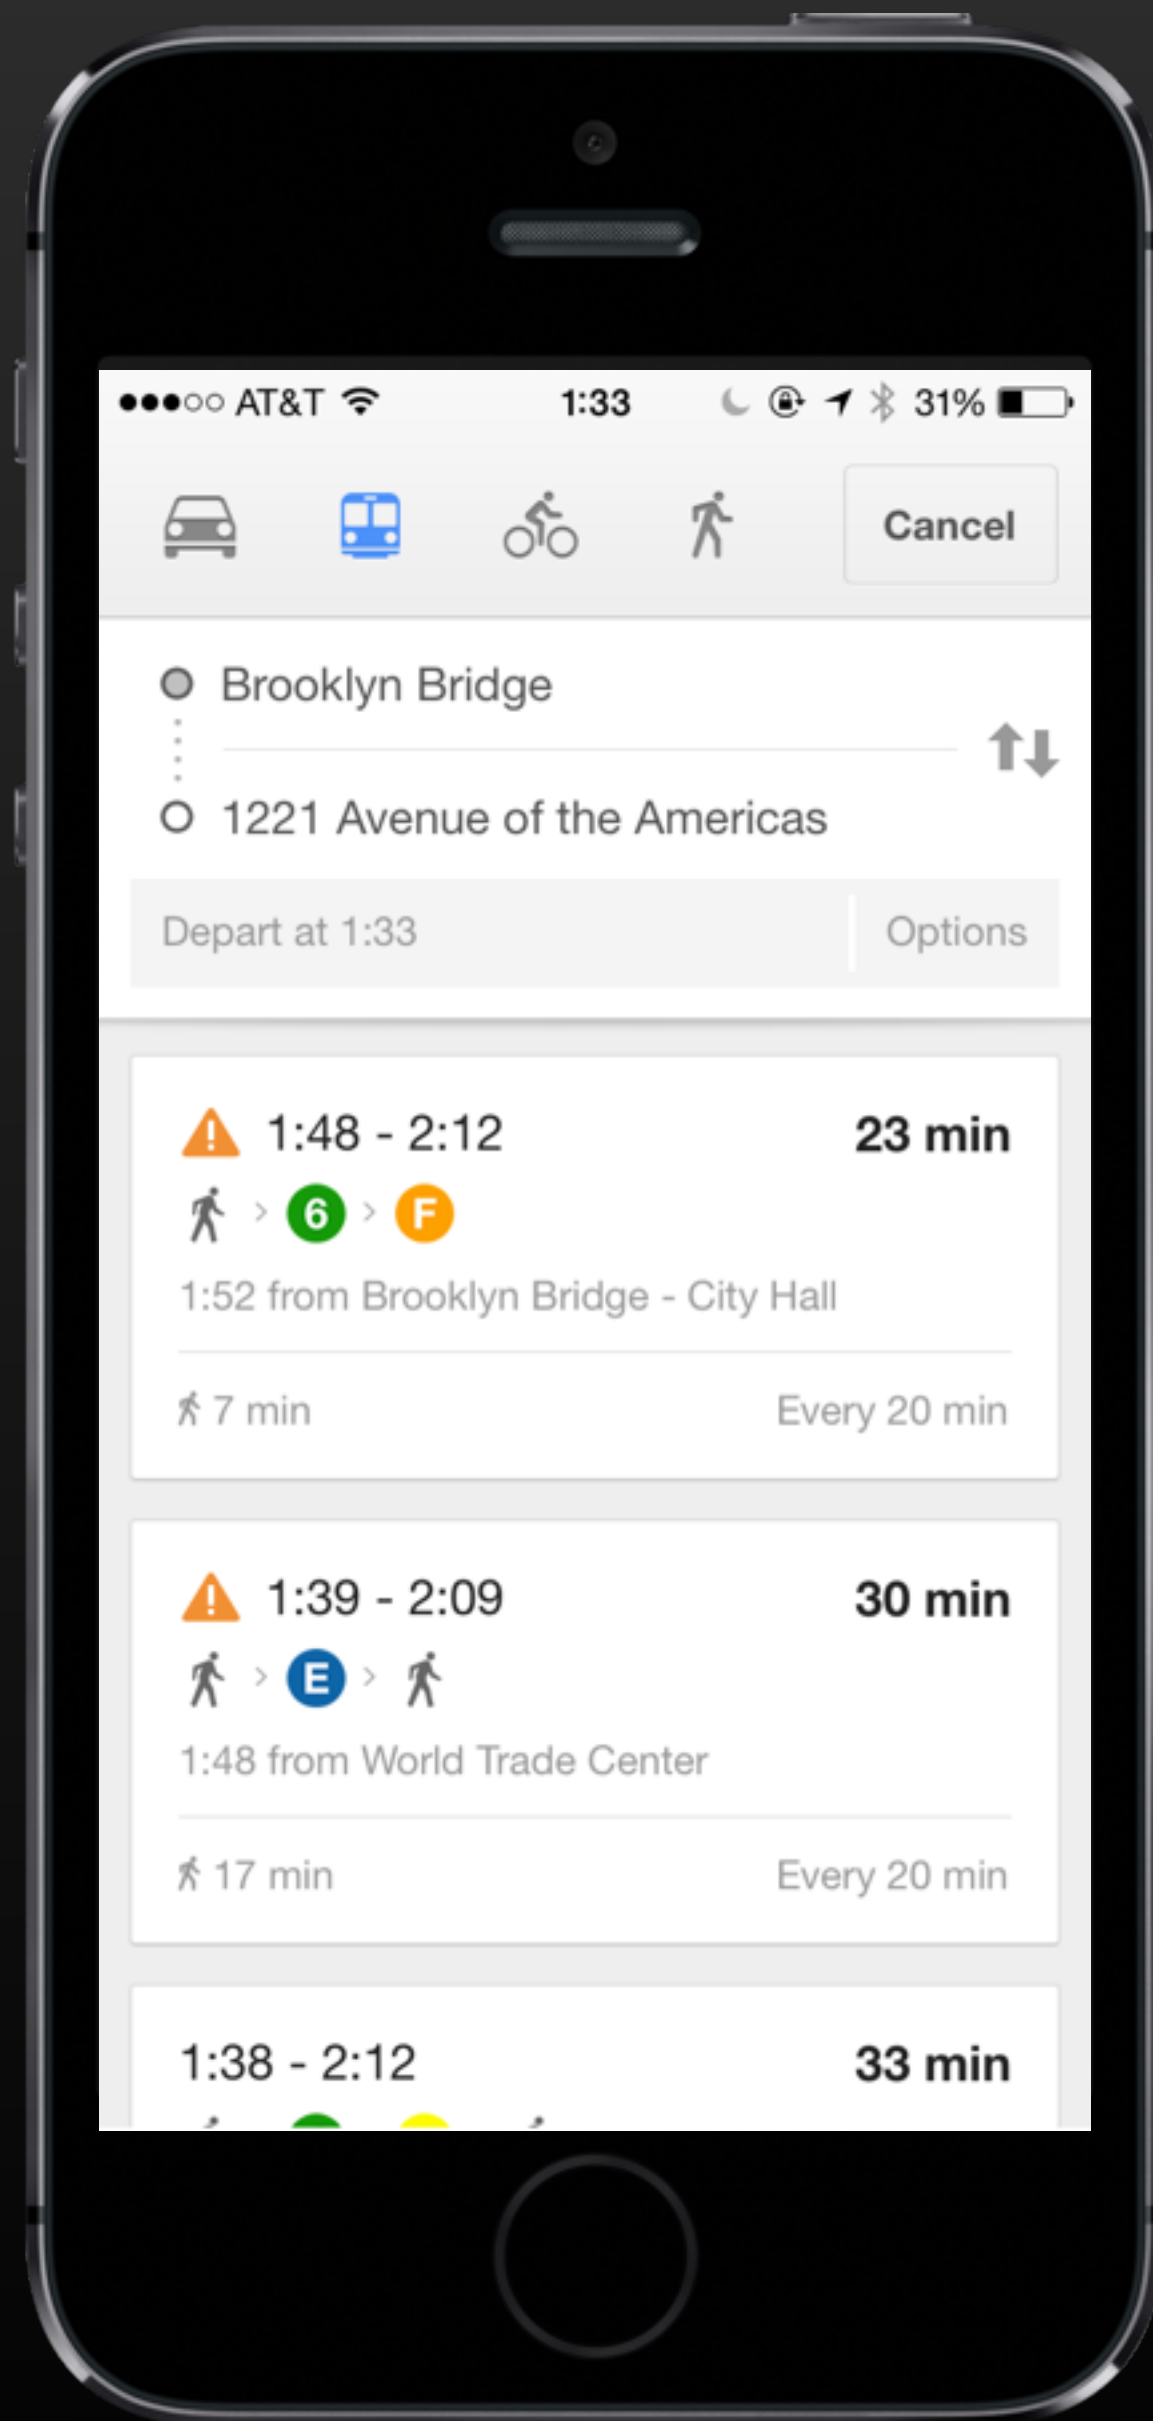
●●●○○ AT&T 1:33 31%

Cancel

Brooklyn Bridge

1221 Avenue of the Americas

Depart at 1:33

Options

1:48 - 2:12

23 min

6

F

1:52 from Brooklyn Bridge - City Hall

7 min

Every 20 min

1:39 - 2:09

30 min

E

1:48 from World Trade Center

17 min

Every 20 min

1:38 - 2:12

33 min